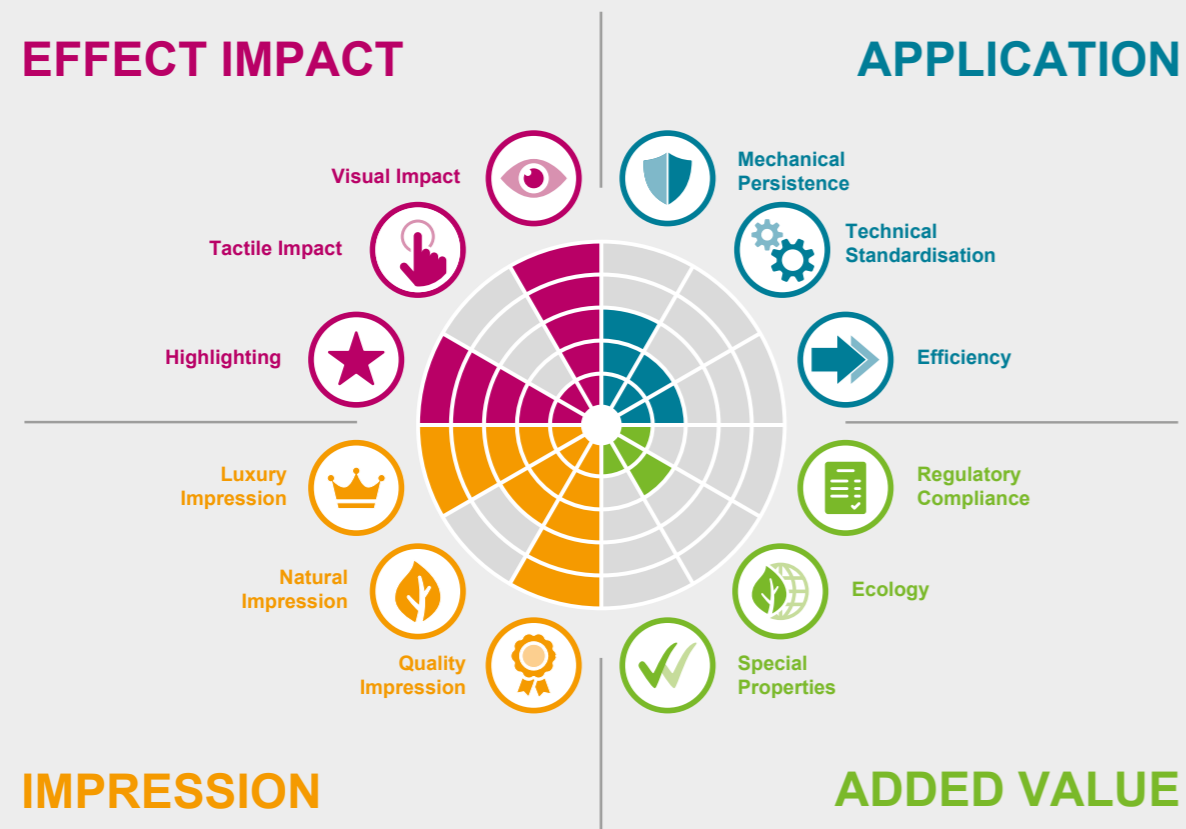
EFFECT IMPACT

APPLICATION

Visual Impact

Tactile Impact

Highlighting

Mechanical Persistence

Technical Standardisation

Efficiency

Luxury Impression

Natural Impression

Quality Impression

Regulatory Compliance

Ecology

Special Properties

IMPRESSION

ADDED VALUE